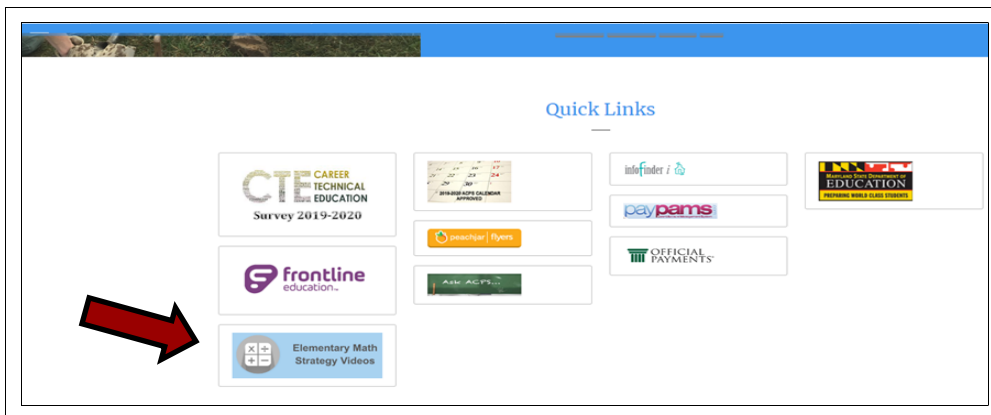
Quick Links

CTE CAREER TECHNICAL EDUCATION
Survey 2019-2020

2019-2020 ACPS CALENDAR APPROVED

infofinder i

MARYLAND STATE DEPARTMENT OF EDUCATION
PREPARING WORLD CLASS STUDENTS

paypams

peachjar flyers

OFFICIAL PAYMENTS

frontline education

Ask ACPS...

Elementary Math Strategy Videos